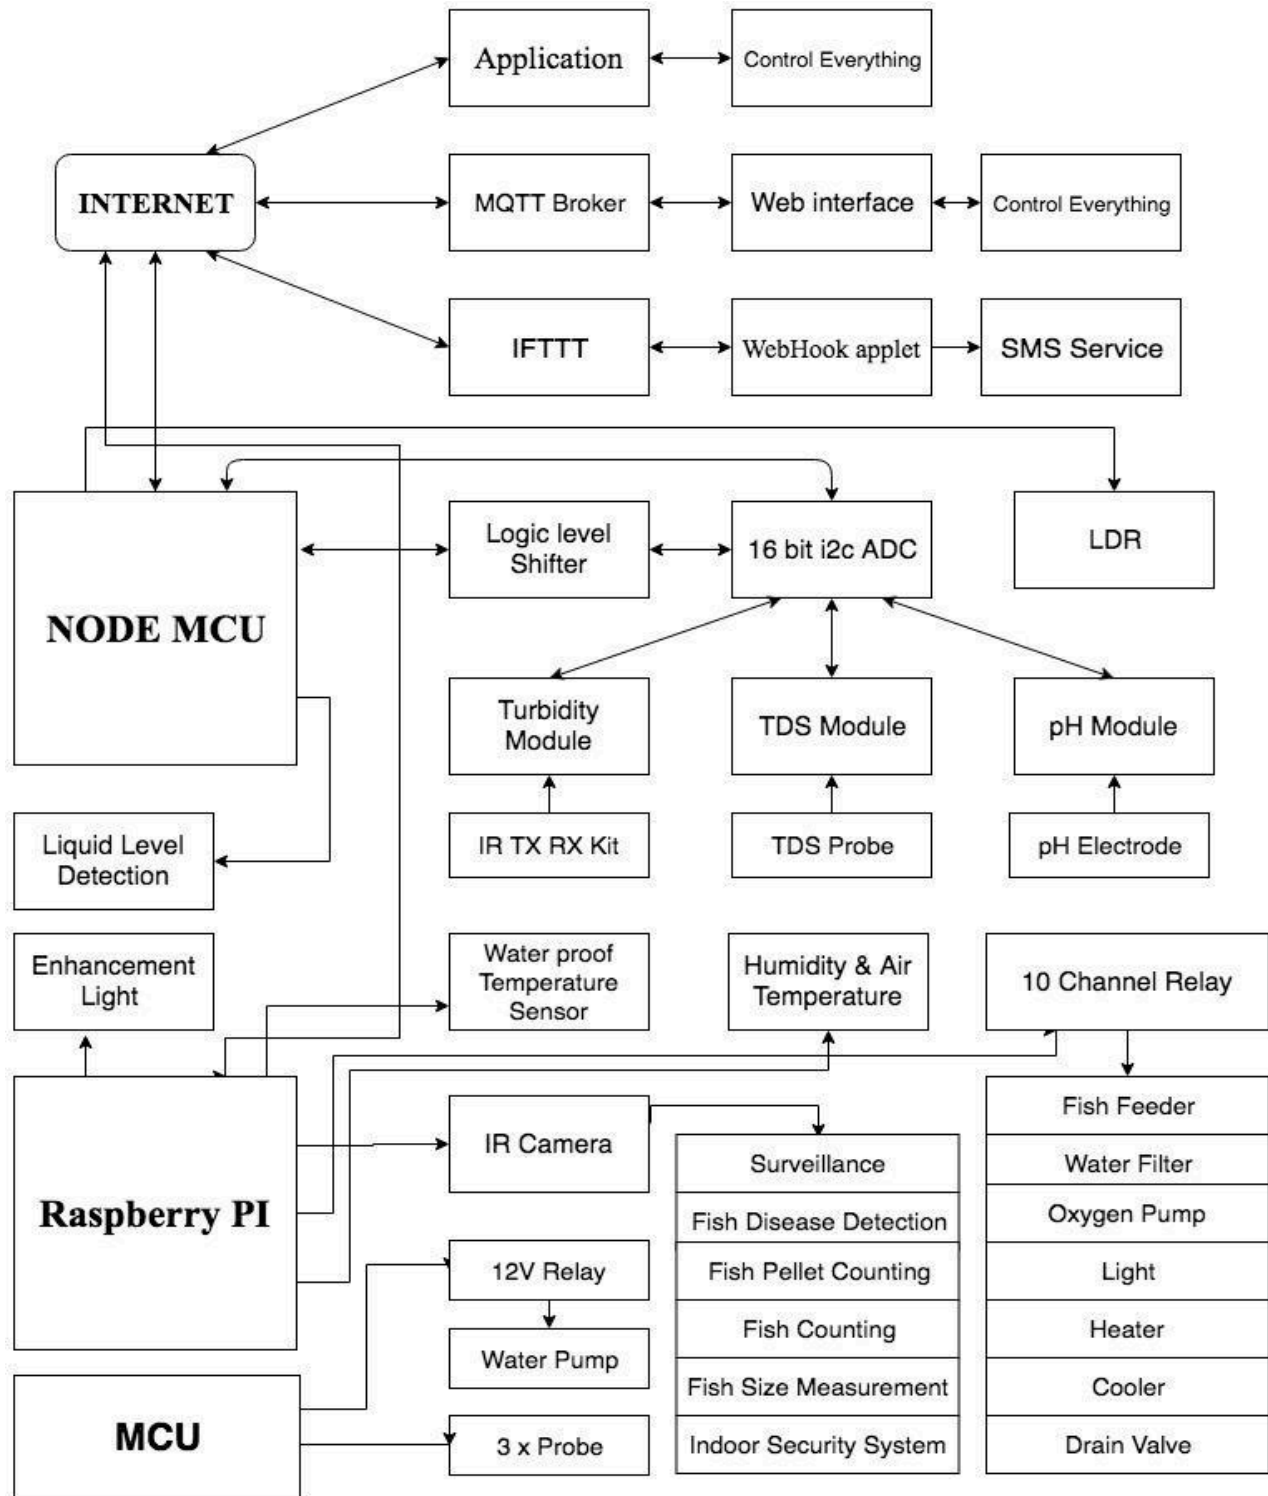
Application

Control Everything

INTERNET

MQTT Broker

Web interface

Control Everything

IFTTT

WebHook applet

SMS Service

NODE MCU

Logic level Shifter

16 bit i2c ADC

LDR

Turbidity Module

TDS Module

pH Module

IR TX RX Kit

TDS Probe

pH Electrode

Liquid Level Detection

Enhancement Light

Water proof Temperature Sensor

Humidity & Air Temperature

10 Channel Relay

Raspberry PI

IR Camera

Surveillance

Fish Disease Detection

Fish Pellet Counting

Fish Counting

Fish Size Measurement

Indoor Security System

Fish Feeder

Water Filter

Oxygen Pump

Light

Heater

Cooler

Drain Valve

12V Relay

Water Pump

MCU

3 x Probe